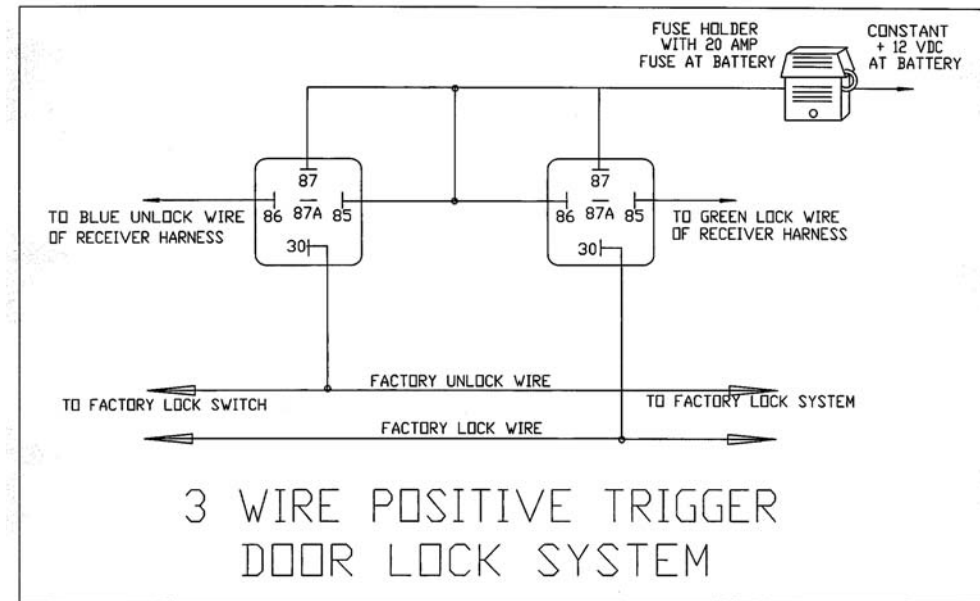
FUSE HOLDER WITH 20 AMP FUSE AT BATTERY

CONSTANT + 12 VDC AT BATTERY

87
86 87A 85
30

87
86 87A 85
30

TO BLUE UNLOCK WIRE OF RECEIVER HARNESS

TO GREEN LOCK WIRE OF RECEIVER HARNESS

FACTORY UNLOCK WIRE

TO FACTORY LOCK SWITCH

TO FACTORY LOCK SYSTEM

FACTORY LOCK WIRE

3 WIRE POSITIVE TRIGGER
DOOR LOCK SYSTEM